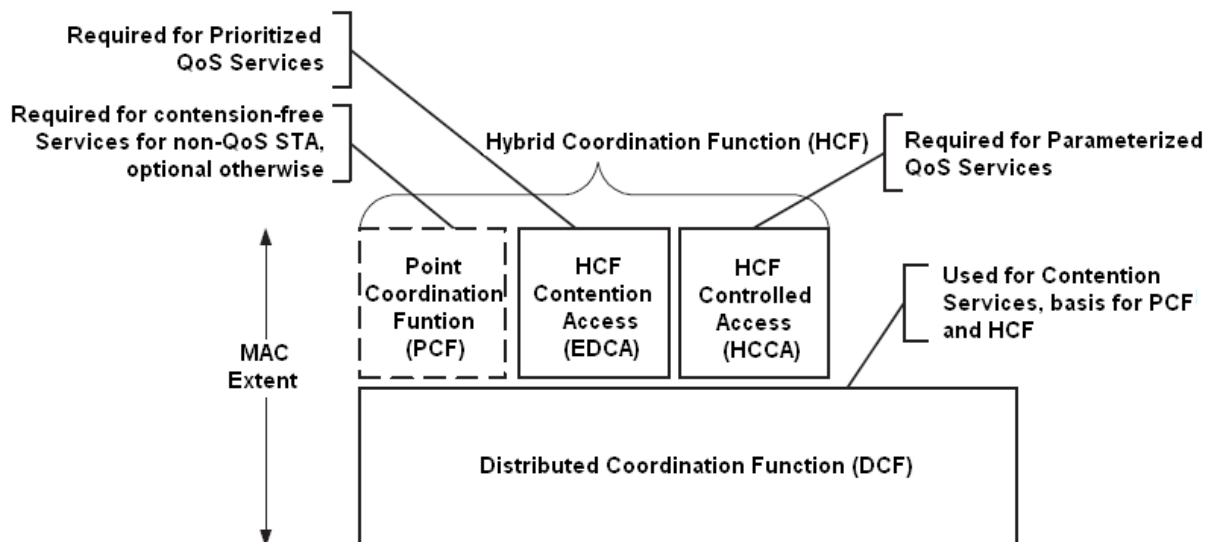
Required for Prioritized QoS Services

Required for contension-free Services for non-QoS STA, optional otherwise

Hybrid Coordination Function (HCF)

Required for Parameterized QoS Services

Point Coordination Funtion (PCF)

HCF Contention Access (EDCA)

HCF Controlled Access (HCCA)

Used for Contention Services, basis for PCF and HCF

MAC Extent

Distributed Coordination Function (DCF)